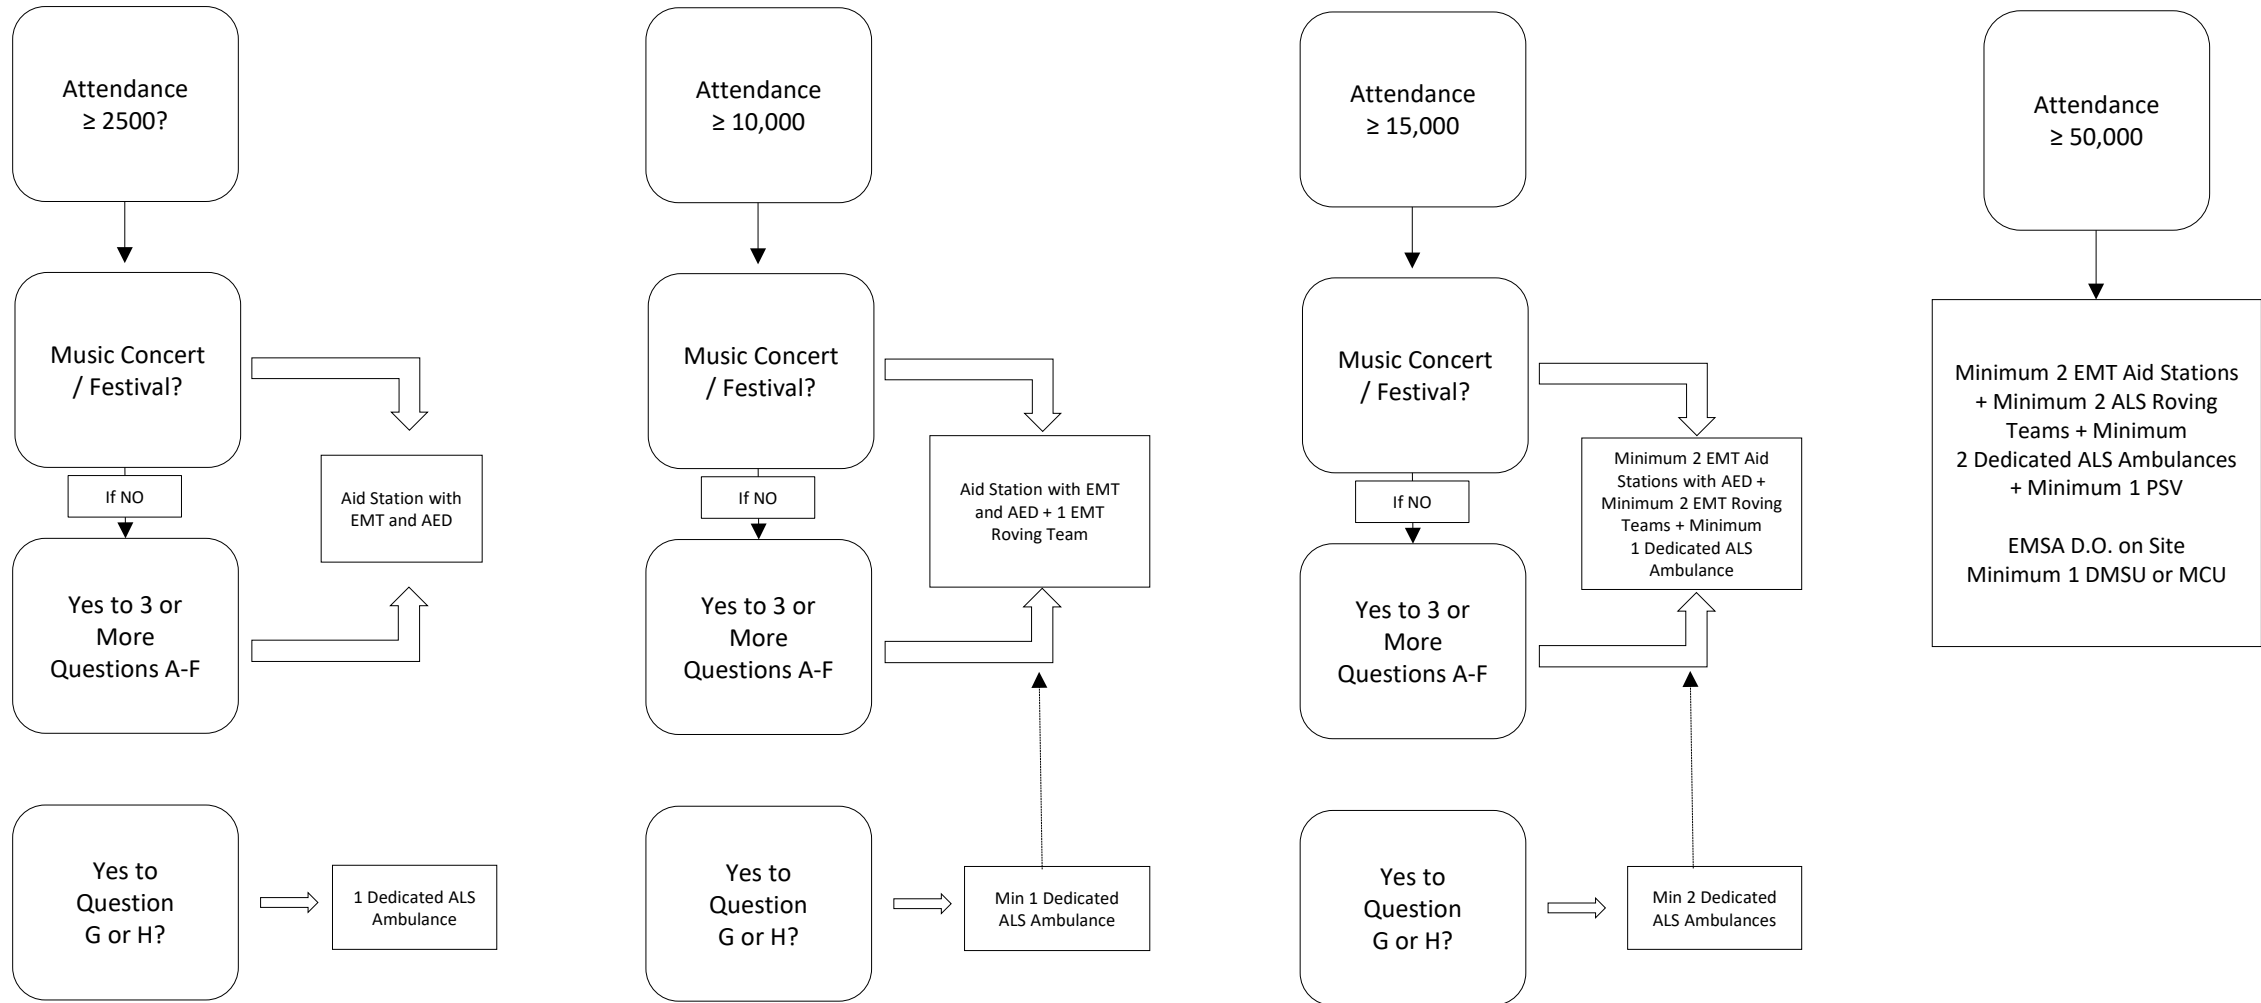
Attendance
≥ 2500?

Music Concert / Festival?

If NO

Yes to 3 or More Questions A-F

Aid Station with EMT and AED

Yes to Question G or H?

1 Dedicated ALS Ambulance

Attendance
≥ 10,000

Music Concert / Festival?

If NO

Yes to 3 or More Questions A-F

Aid Station with EMT and AED + 1 EMT Roving Team

Yes to Question G or H?

Min 1 Dedicated ALS Ambulance

Attendance
≥ 15,000

Music Concert / Festival?

If NO

Yes to 3 or More Questions A-F

Minimum 2 EMT Aid Stations with AED + Minimum 2 EMT Roving Teams + Minimum 1 Dedicated ALS Ambulance

Yes to Question G or H?

Min 2 Dedicated ALS Ambulances

Attendance
≥ 50,000

Minimum 2 EMT Aid Stations + Minimum 2 ALS Roving Teams + Minimum 2 Dedicated ALS Ambulances + Minimum 1 PSV

EMSA D.O. on Site
Minimum 1 DMSU or MCU